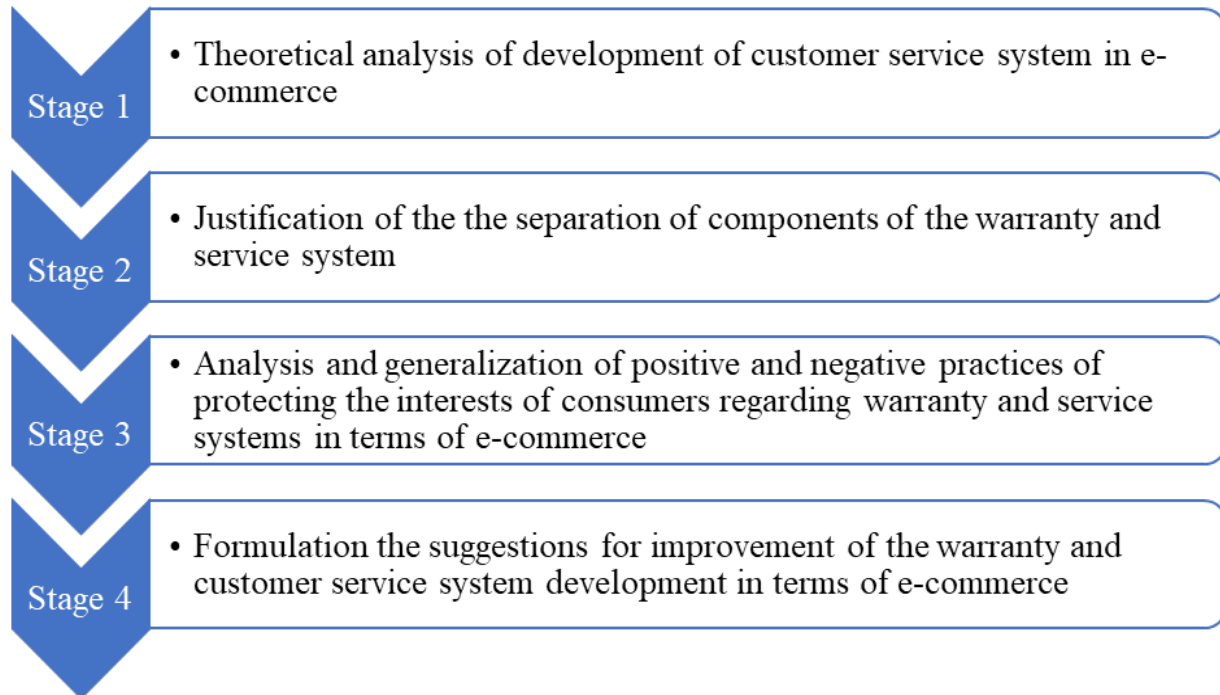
Stage 1

• Theoretical analysis of development of customer service system in e-commerce

Stage 2

• Justification of the the separation of components of the warranty and service system

Stage 3

• Analysis and generalization of positive and negative practices of protecting the interests of consumers regarding warranty and service systems in terms of e-commerce

Stage 4

• Formulation the suggestions for improvement of the warranty and customer service system development in terms of e-commerce